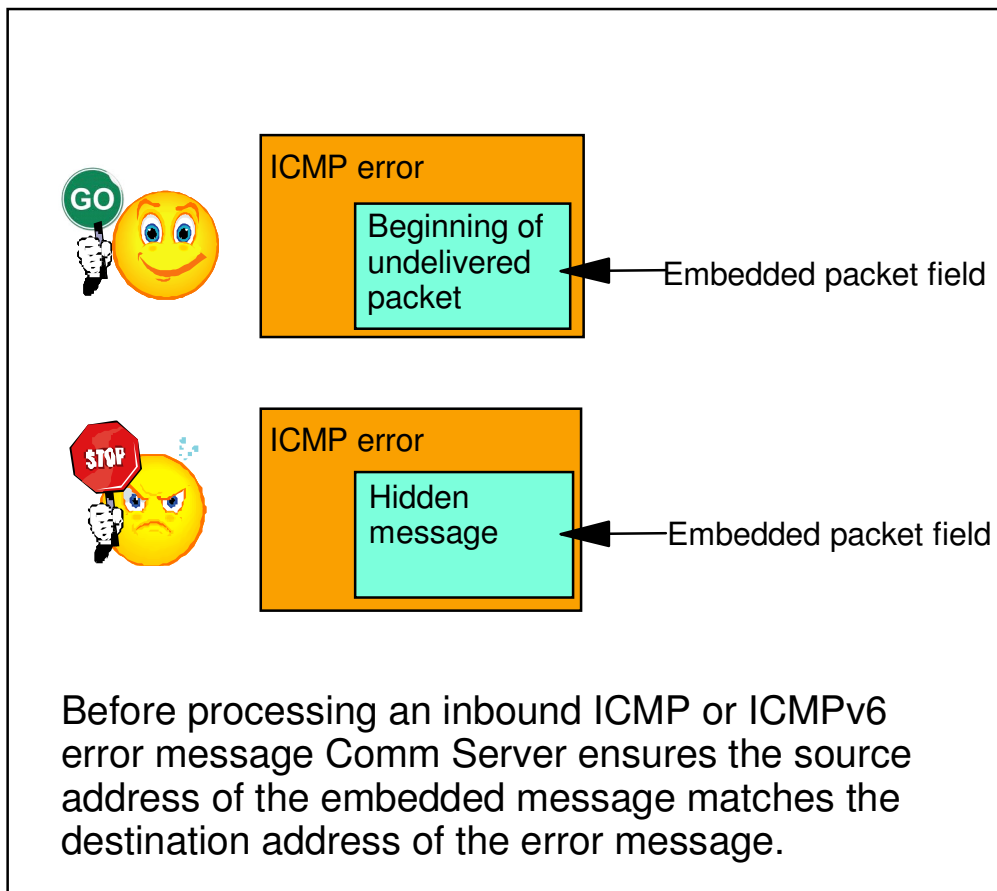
GO

ICMP error

Beginning of undelivered packet

Embedded packet field

STOP

ICMP error

Hidden message

Embedded packet field

Before processing an inbound ICMP or ICMPv6 error message Comm Server ensures the source address of the embedded message matches the destination address of the error message.